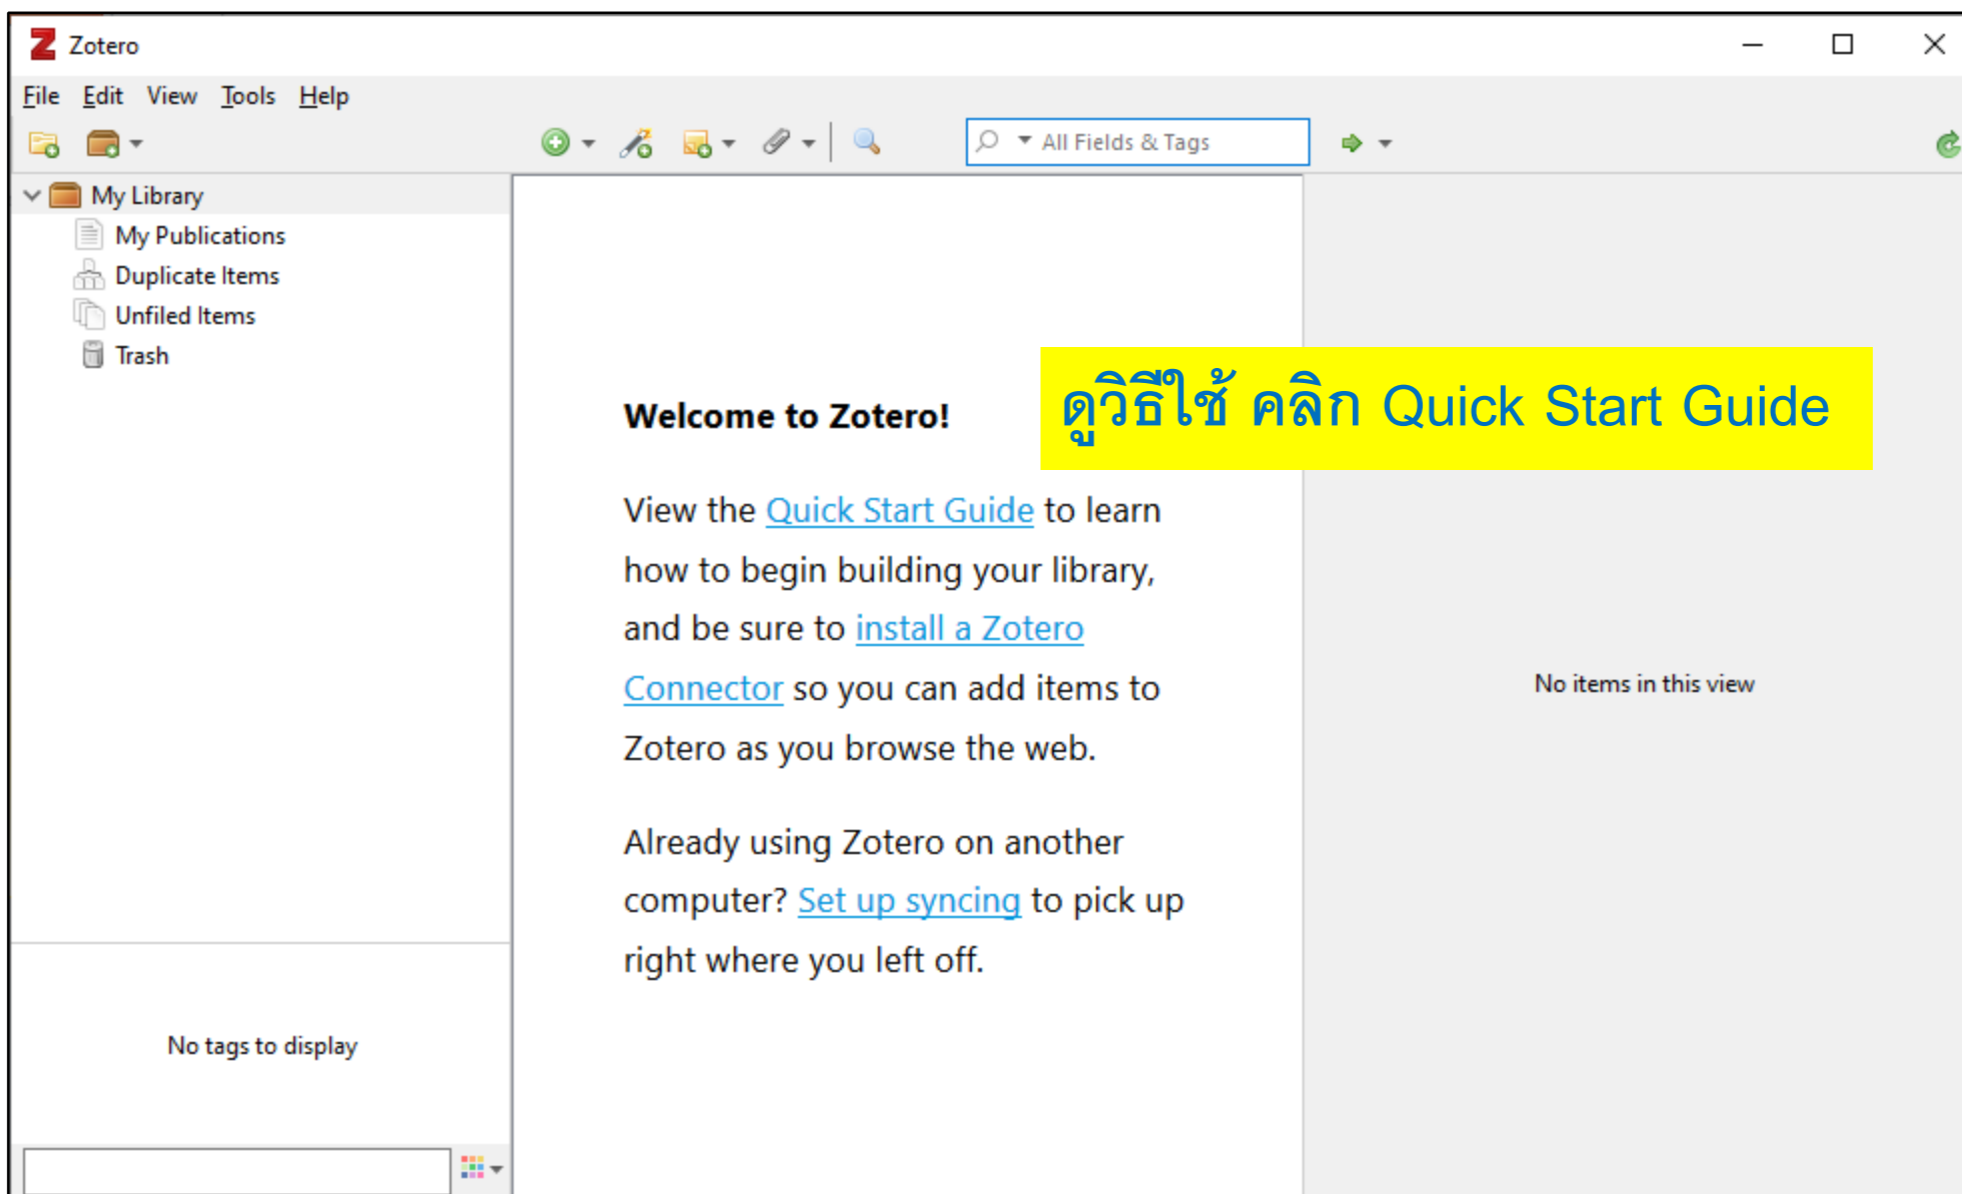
Zotero

File Edit View Tools Help

All Fields & Tags

My Library
My Publications
Duplicate Items
Unfiled Items
Trash

ดูวิธีใช้ คลิก Quick Start Guide

Welcome to Zotero!

View the Quick Start Guide to learn how to begin building your library, and be sure to install a Zotero Connector so you can add items to Zotero as you browse the web.

Already using Zotero on another computer? Set up syncing to pick up right where you left off.

No items in this view

No tags to display